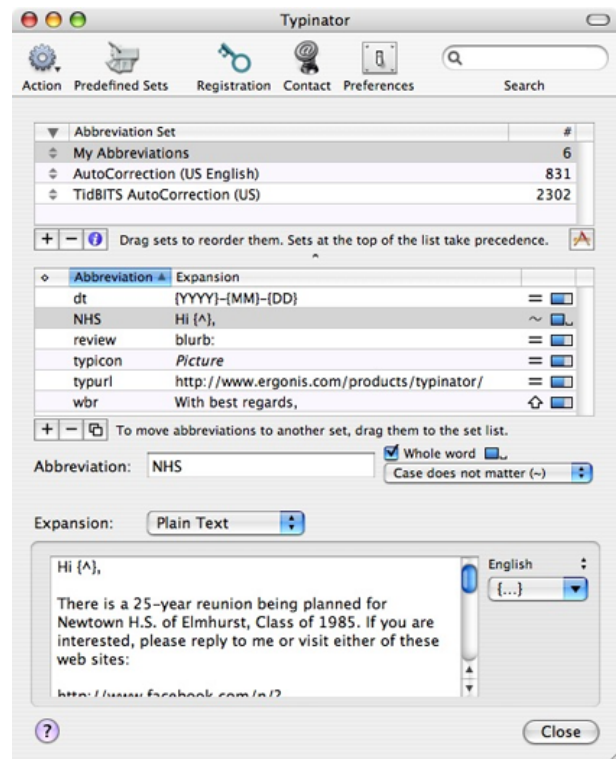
Typinator

Action Predefined Sets Registration Contact Preferences Search

| Abbreviation Set | # |
|---|---|
| My Abbreviations | 6 |
| AutoCorrection (US English) | 831 |
| TidBITS AutoCorrection (US) | 2302 |

+ − Drag sets to reorder them. Sets at the top of the list take precedence.

| Abbreviation | Expansion | |
|---|---|---|
| dt | {YYYY}-{MM}-{DD} | = |
| NHS | Hi {^}, | ~ |
| review | blurb: | = |
| typicon | *Picture* | = |
| typurl | http://www.ergonis.com/products/typinator/ | = |
| wbr | With best regards, | ⇧ |

+ − To move abbreviations to another set, drag them to the set list.

Abbreviation: NHS

Whole word

Case does not matter (~)

Expansion: Plain Text

Hi {^},

There is a 25-year reunion being planned for Newtown H.S. of Elmhurst, Class of 1985. If you are interested, please reply to me or visit either of these web sites:

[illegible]

English

{...}

?

Close